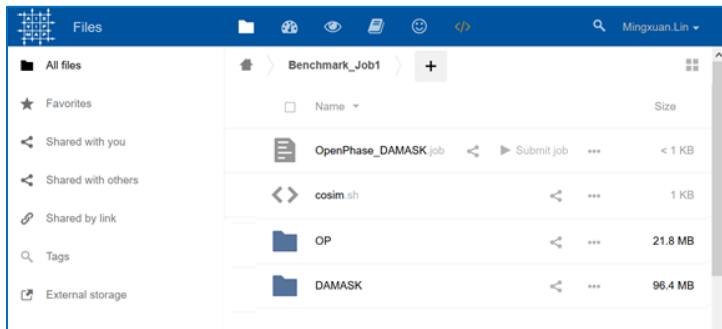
Files

Mingxuan.Lin

All files

Favorites

Shared with you

Shared with others

Shared by link

Tags

External storage

Benchmark_Job1

+

Name

Size

OpenPhase_DAMASK.job

Submit job

< 1 KB

cosim.sh

1 KB

OP

21.8 MB

DAMASK

96.4 MB